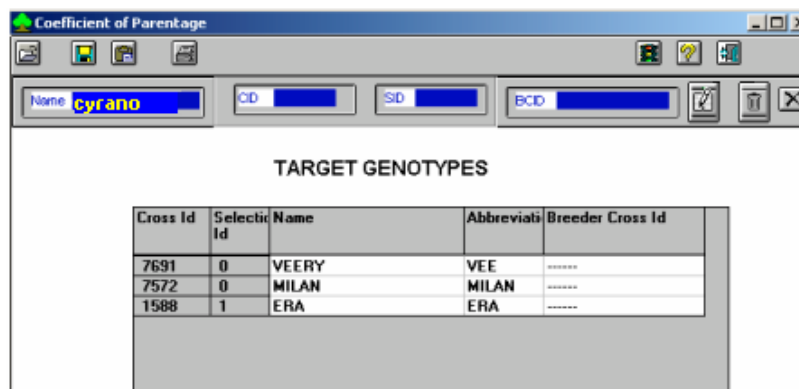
Coefficient of Parentage

Name cyrano

CID

SID

BCID

TARGET GENOTYPES

| Cross Id | Selectic Id | Name | Abbreviati | Breeder Cross Id |
|---|---|---|---|---|
| 7691 | 0 | VEERY | VEE | ------ |
| 7572 | 0 | MILAN | MILAN | ------ |
| 1588 | 1 | ERA | ERA | ------ |